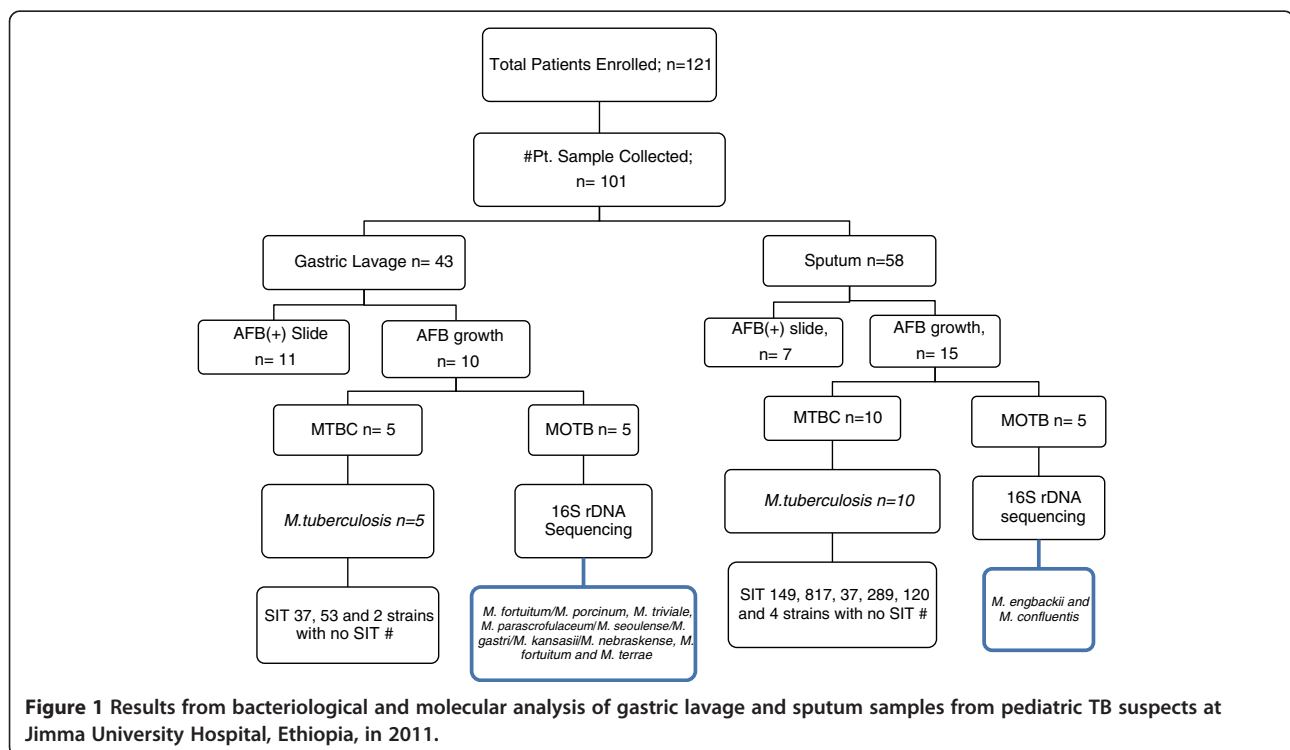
Total Patients Enrolled; n=121

#Pt. Sample Collected; n= 101

Gastric Lavage n= 43

Sputum n=58

AFB(+) Slide n= 11

AFB growth n= 10

AFB(+) slide, n= 7

AFB growth, n= 15

MTBC n= 5

MOTB n= 5

MTBC n=10

MOTB n= 5

M.tuberculosis n=5

16S rDNA Sequencing

M.tuberculosis n=10

16S rDNA sequencing

SIT 37, 53 and 2 strains with no SIT #

M. fortuitum/M. porcinum, M. triviale, M. parascrofulaceum/M. seoulense/M. gastri/M. kansasii/M. nebraskense, M. fortuitum and M. terrae

SIT 149, 817, 37, 289, 120 and 4 strains with no SIT #

M. engbackii and M. confluentis

**Figure 1 Results from bacteriological and molecular analysis of gastric lavage and sputum samples from pediatric TB suspects at Jimma University Hospital, Ethiopia, in 2011.**